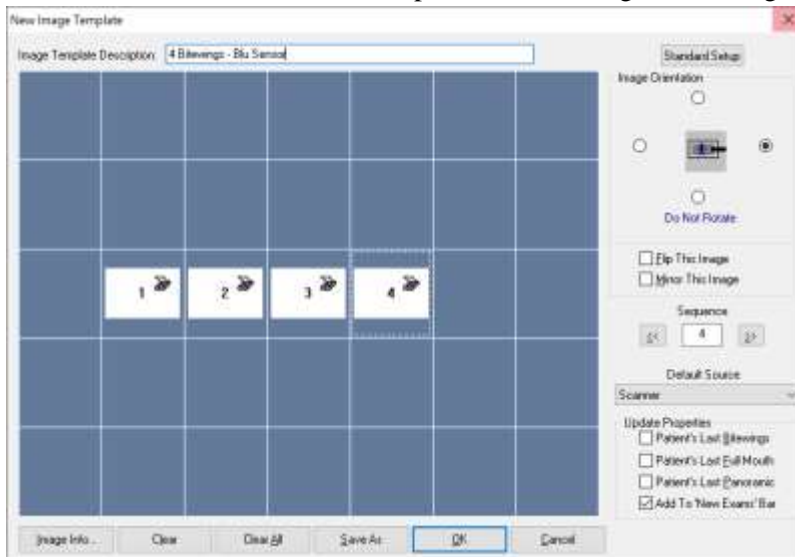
New Image Template

Image Template Description: 4 Bitewings - Blu Sensor

Standard Setup

Image Orientation

Do Not Rotate

Flip This Image

Mirror This Image

Sequence

<< 4 >>

Default Source

Scanner

Update Properties

Patient's Last Bitewings

Patient's Last Full Mouth

Patient's Last Panoramic

Add To 'New Exams' Bar

1 2 3 4

Image Info... Clear Clear All Save As OK Cancel